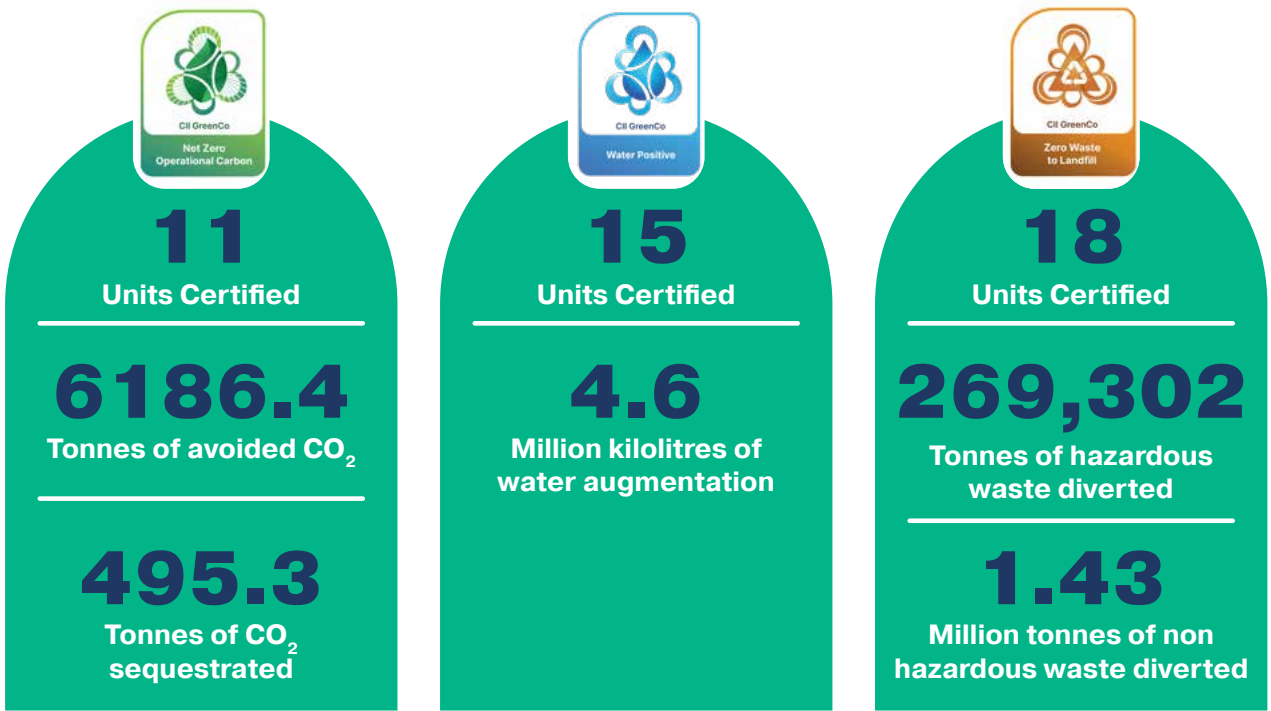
CII GreenCo
Net Zero Operational Carbon

11
Units Certified

6186.4
Tonnes of avoided $CO_2$

495.3
Tonnes of $CO_2$ sequestrated

CII GreenCo
Water Positive

15
Units Certified

4.6
Million kilolitres of water augmentation

CII GreenCo
Zero Waste to Landfill

18
Units Certified

269,302
Tonnes of hazardous waste diverted

1.43
Million tonnes of non hazardous waste diverted